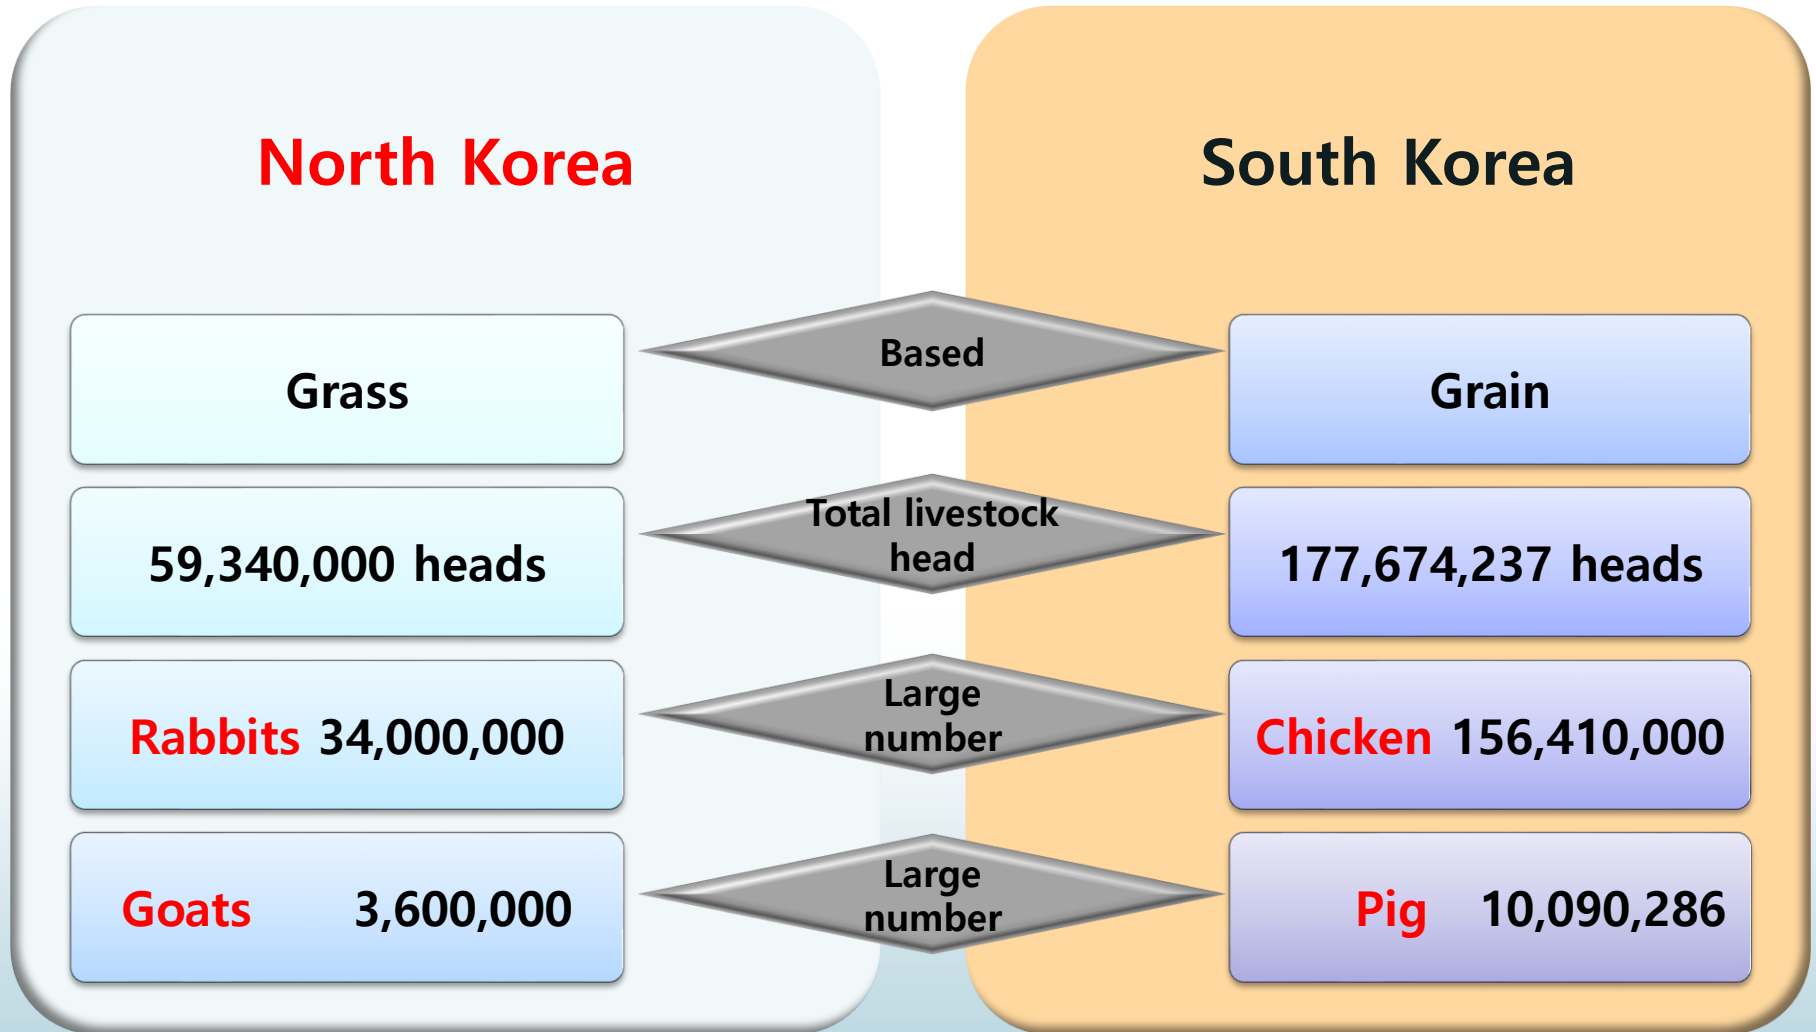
North Korea

South Korea

Grass

Based

Grain

59,340,000 heads

Total livestock head

177,674,237 heads

Rabbits 34,000,000

Large number

Chicken 156,410,000

Goats 3,600,000

Large number

Pig 10,090,286